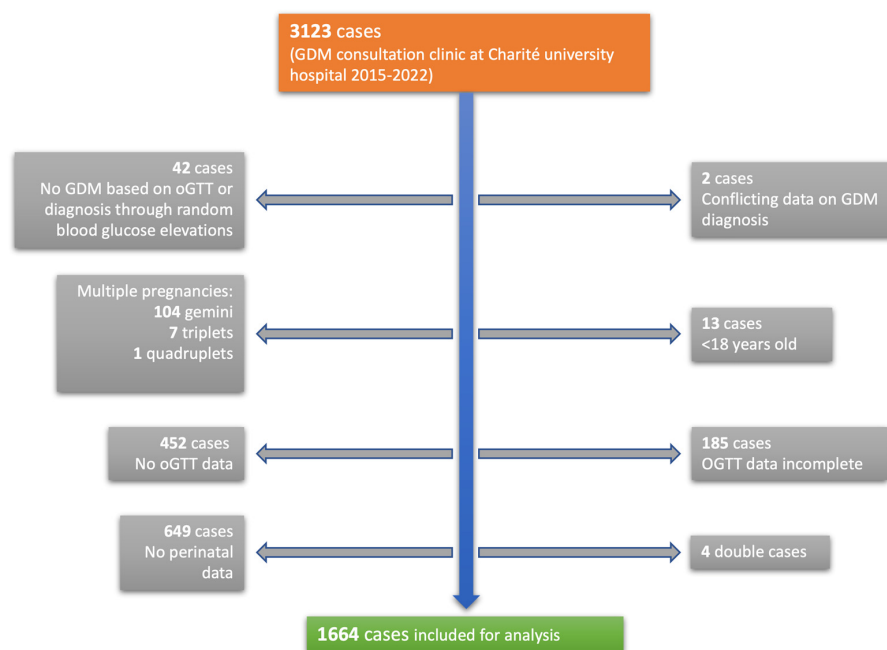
3123 cases
(GDM consultation clinic at Charité university hospital 2015-2022)

42 cases
No GDM based on oGTT or diagnosis through random blood glucose elevations

2 cases
Conflicting data on GDM diagnosis

Multiple pregnancies:
104 gemini
7 triplets
1 quadruplets

13 cases
<18 years old

452 cases
No oGTT data

185 cases
OGTT data incomplete

649 cases
No perinatal data

4 double cases

1664 cases included for analysis